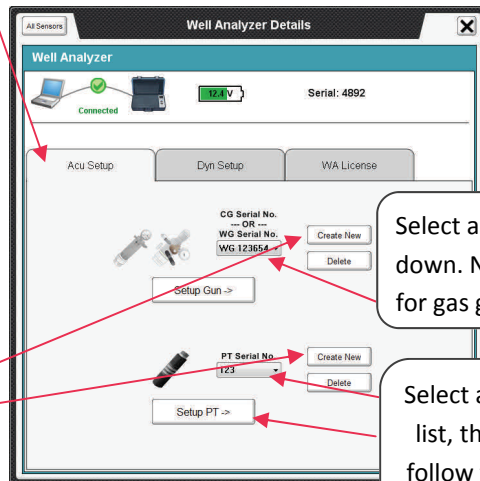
All Sensors

Well Analyzer Details

Well Analyzer

Connected

12.4 V

Serial: 4892

Acu Setup

Dyn Setup

WA License

CG Serial No.
--- OR ---
WG Serial No.

WG 123654

Create New

Delete

Setup Gun ->

PT Serial No.

123

Create New

Delete

Setup PT ->

Select a
down. N
for gas g

Select a
list, th
follow